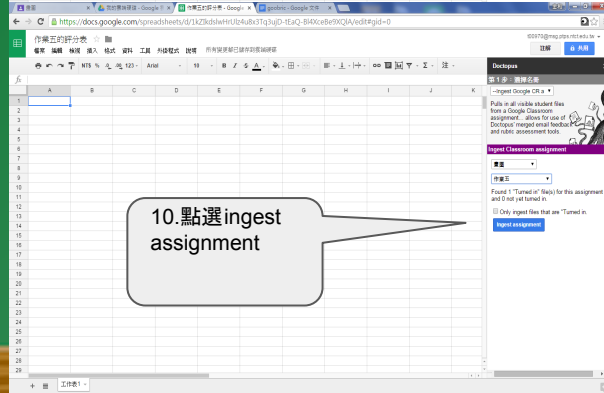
書籤 | 我的雲端硬碟 - Google | 作業五的評分表 - Google | goobric - Google 文件

https://docs.google.com/spreadsheets/d/1kZ3kdslwHrUlz4u8x3Tq3ujD-tEaQ-Bl4XceBe9XQIA/edit#gid=0

作業五的評分表

檔案 編輯 檢視 插入 格式 資料 工具 外掛程式 說明 所有變更都已儲存到雲端硬碟

i00673@mgjps.ntct.edu.tw

註解 共用

Doctopus

第 1 步：選擇名冊

--Ingest Google CR a

Pulls in all visible student files from a Google Classroom assignment... allows for use of Doctopus' merged email feedback and rubric assessment tools.

Ingest Classroom assignment

書畫

作業五

Found 1 "Turned in" file(s) for this assignment and 0 not yet turned in.

Only ingest files that are "Turned in.

Ingest assignment

10.點選ingest assignment

工作表1